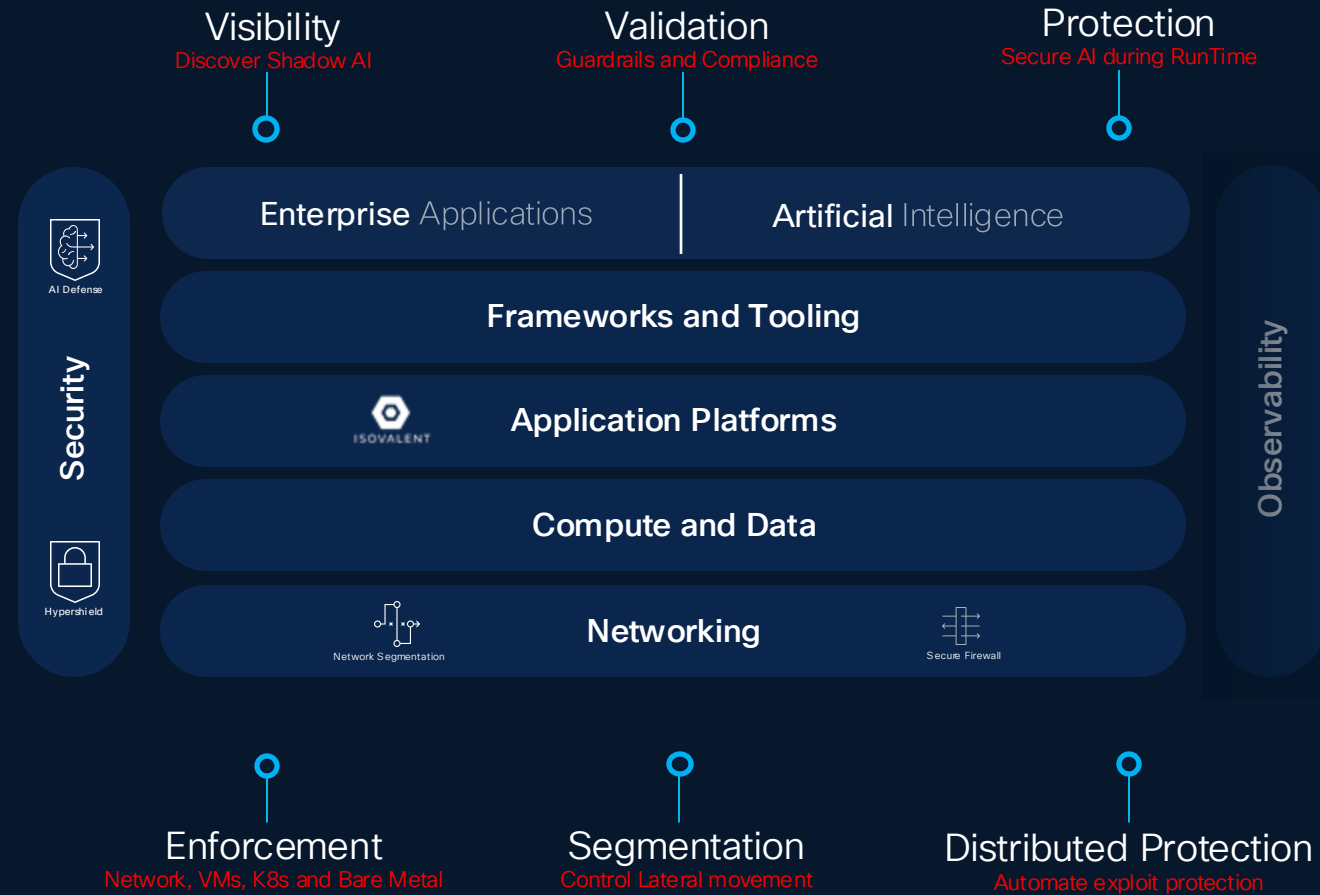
Visibility
Discover Shadow AI

Validation
Guardrails and Compliance

Protection
Secure AI during RunTime

AI Defense

Security

Hypershield

Enterprise Applications

Artificial Intelligence

Frameworks and Tooling

ISOVALENT

Application Platforms

Compute and Data

Network Segmentation

Networking

Secure Firewall

Observability

Enforcement
Network, VMs, K8s and Bare Metal

Segmentation
Control Lateral movement

Distributed Protection
Automate exploit protection